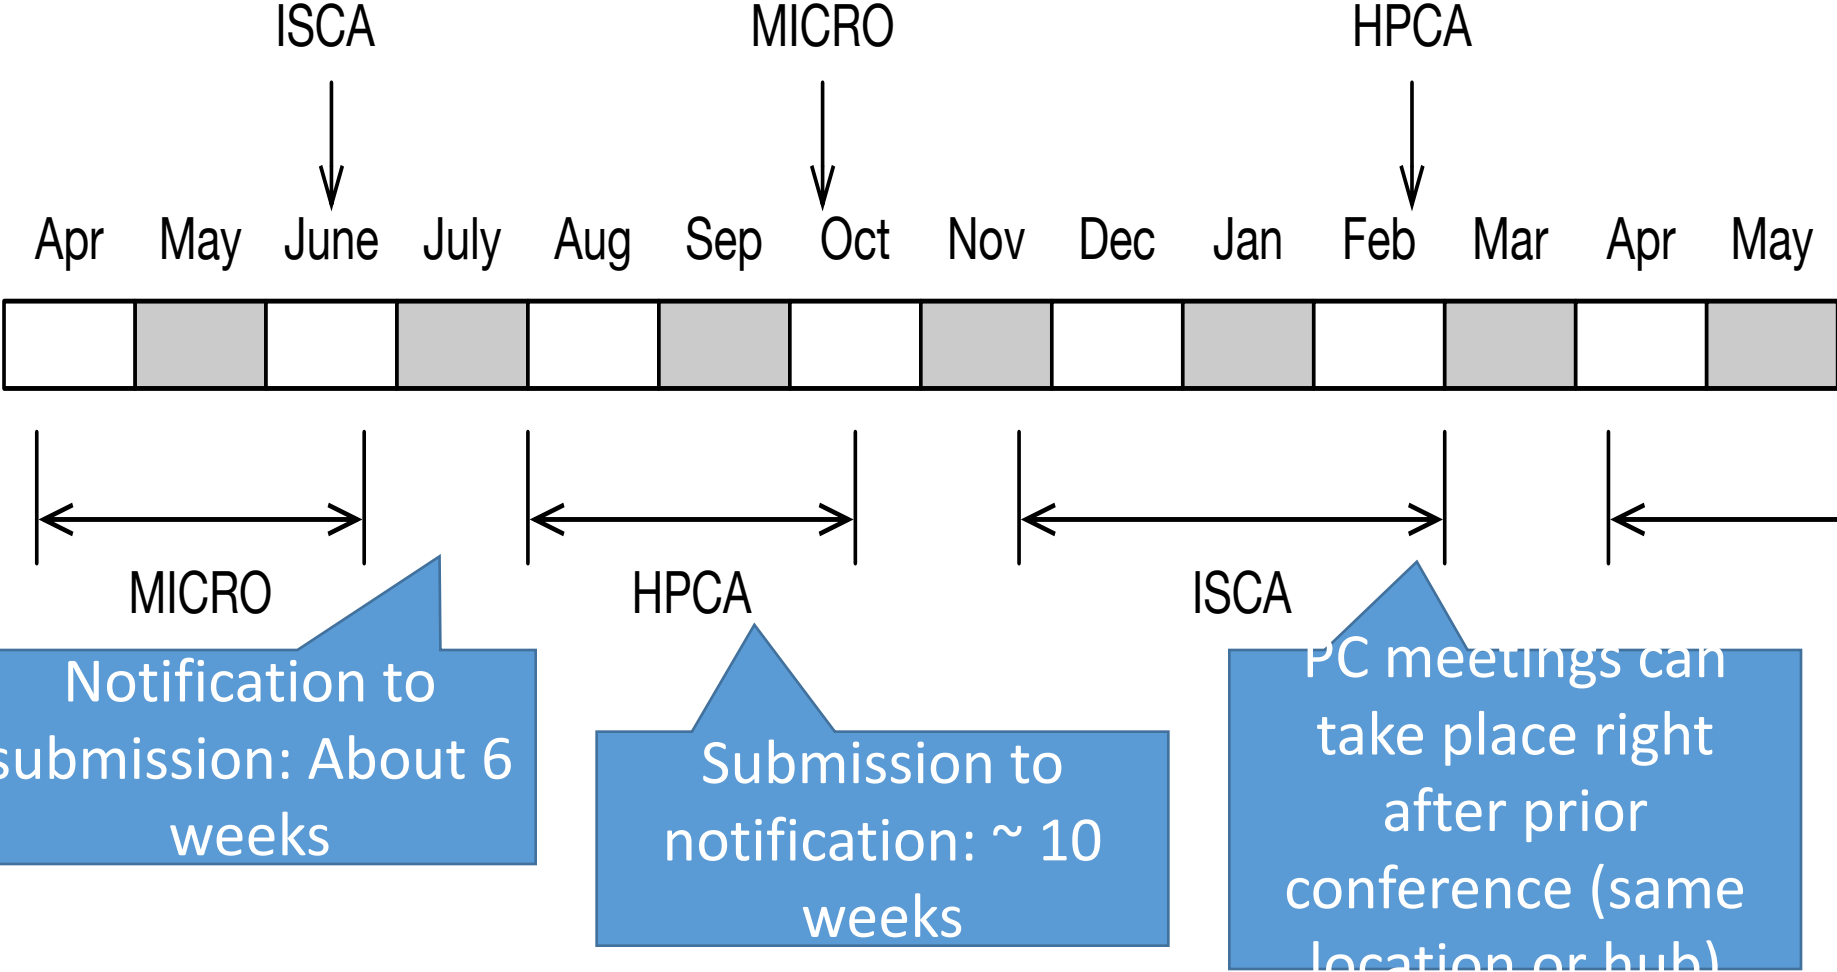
ISCA MICRO HPCA

Apr May June July Aug Sep Oct Nov Dec Jan Feb Mar Apr May

MICRO HPCA ISCA

Notification to submission: About 6 weeks

Submission to notification: ~ 10 weeks

PC meetings can take place right after prior conference (same location or hub)